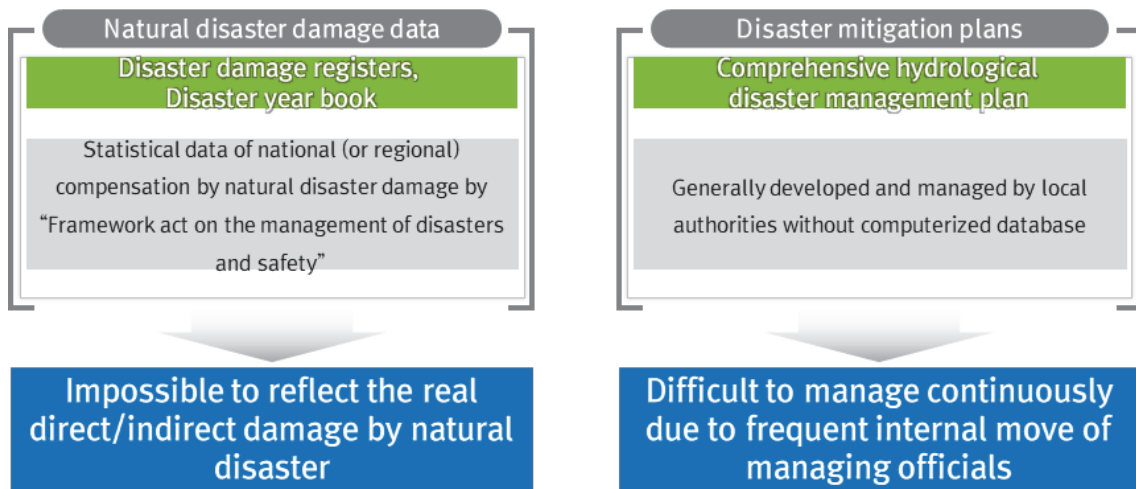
Natural disaster damage data

Disaster damage registers, Disaster year book

Statistical data of national (or regional) compensation by natural disaster damage by "Framework act on the management of disasters and safety"

Impossible to reflect the real direct/indirect damage by natural disaster

Disaster mitigation plans

Comprehensive hydrological disaster management plan

Generally developed and managed by local authorities without computerized database

Difficult to manage continuously due to frequent internal move of managing officials